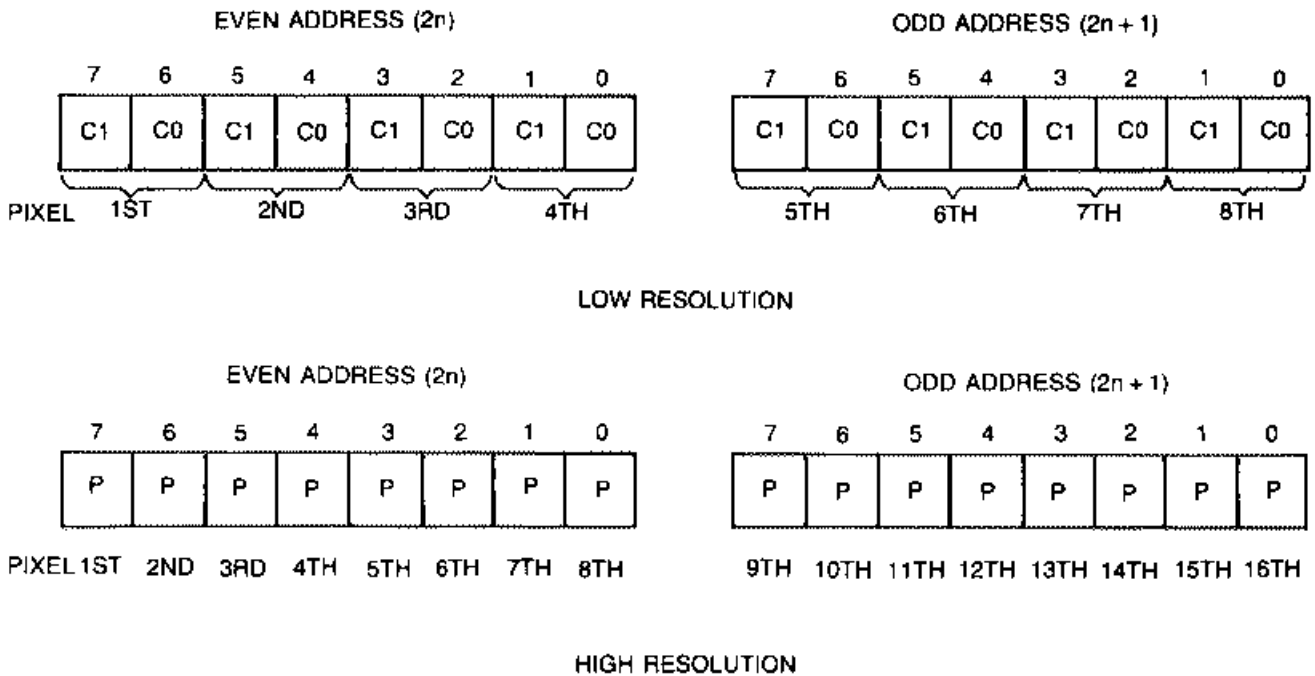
EVEN ADDRESS (2n)

| 7 | 6 | 5 | 4 | 3 | 2 | 1 | 0 |
|---|---|---|---|---|---|---|---|
| C1 | C0 | C1 | C0 | C1 | C0 | C1 | C0 |

PIXEL 1ST 2ND 3RD 4TH

ODD ADDRESS (2n + 1)

| 7 | 6 | 5 | 4 | 3 | 2 | 1 | 0 |
|---|---|---|---|---|---|---|---|
| C1 | C0 | C1 | C0 | C1 | C0 | C1 | C0 |

5TH 6TH 7TH 8TH

LOW RESOLUTION

EVEN ADDRESS (2n)

| 7 | 6 | 5 | 4 | 3 | 2 | 1 | 0 |
|---|---|---|---|---|---|---|---|
| P | P | P | P | P | P | P | P |

PIXEL 1ST 2ND 3RD 4TH 5TH 6TH 7TH 8TH

ODD ADDRESS (2n + 1)

| 7 | 6 | 5 | 4 | 3 | 2 | 1 | 0 |
|---|---|---|---|---|---|---|---|
| P | P | P | P | P | P | P | P |

9TH 10TH 11TH 12TH 13TH 14TH 15TH 16TH

HIGH RESOLUTION